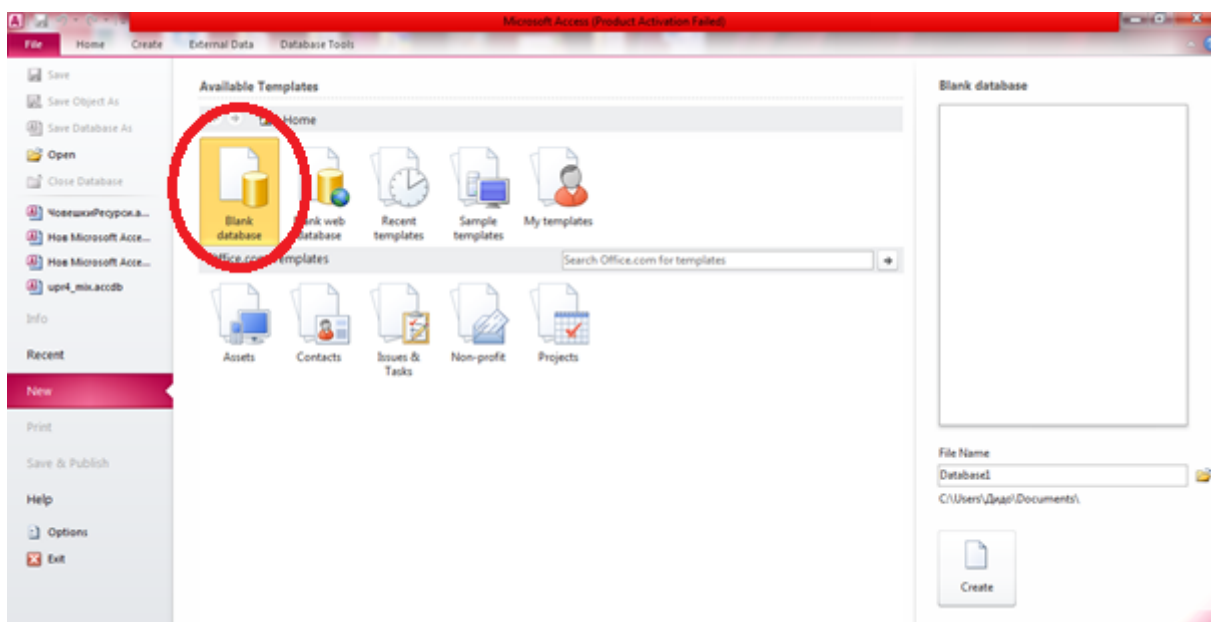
Microsoft Access (Product Activation Failed)

File
Home
Create
External Data
Database Tools

Save
Save Object As
Save Database As
Open
Close Database
ЧовешкиРесурси.a...
Нов Microsoft Acce...
Нов Microsoft Acce...
upr4_mix.accdb
Info
Recent
New
Print
Save & Publish
Help
Options
Exit

Available Templates

Home

Blank database
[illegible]nk web database
Recent templates
Sample templates
My templates

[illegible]ffice.co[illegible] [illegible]mplates
Search Office.com for templates

Assets
Contacts
Issues & Tasks
Non-profit
Projects

Blank database

File Name
Database1
C:\Users\Дидо\Documents\

Create